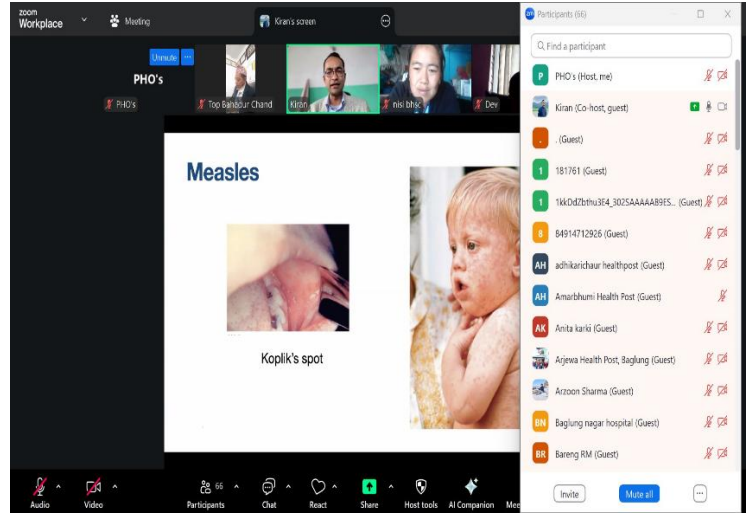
zoom Workplace

Meeting

Kiran's screen

Unmute

PHO's

PHO's

Top Bahadur Chand

Kiran

nisi bhsc

Dev

Measles

Koplik's spot

Participants (66)

Find a participant

PHO's (Host, me)

Kiran (Co-host, guest)

. (Guest)

181761 (Guest)

1kkDdZbthu3E4_3025AAAAA89ES... (Guest)

84914712926 (Guest)

adhikarichaur healthpost (Guest)

Amarbhumi Health Post (Guest)

Anita karki (Guest)

Arjewa Health Post, Baglung (Guest)

Arzoon Sharma (Guest)

Baglung nagar hospital (Guest)

Bareng RM (Guest)

Invite

Mute all

...

Audio

Video

66

Participants

Chat

React

Share

Host tools

AI Companion